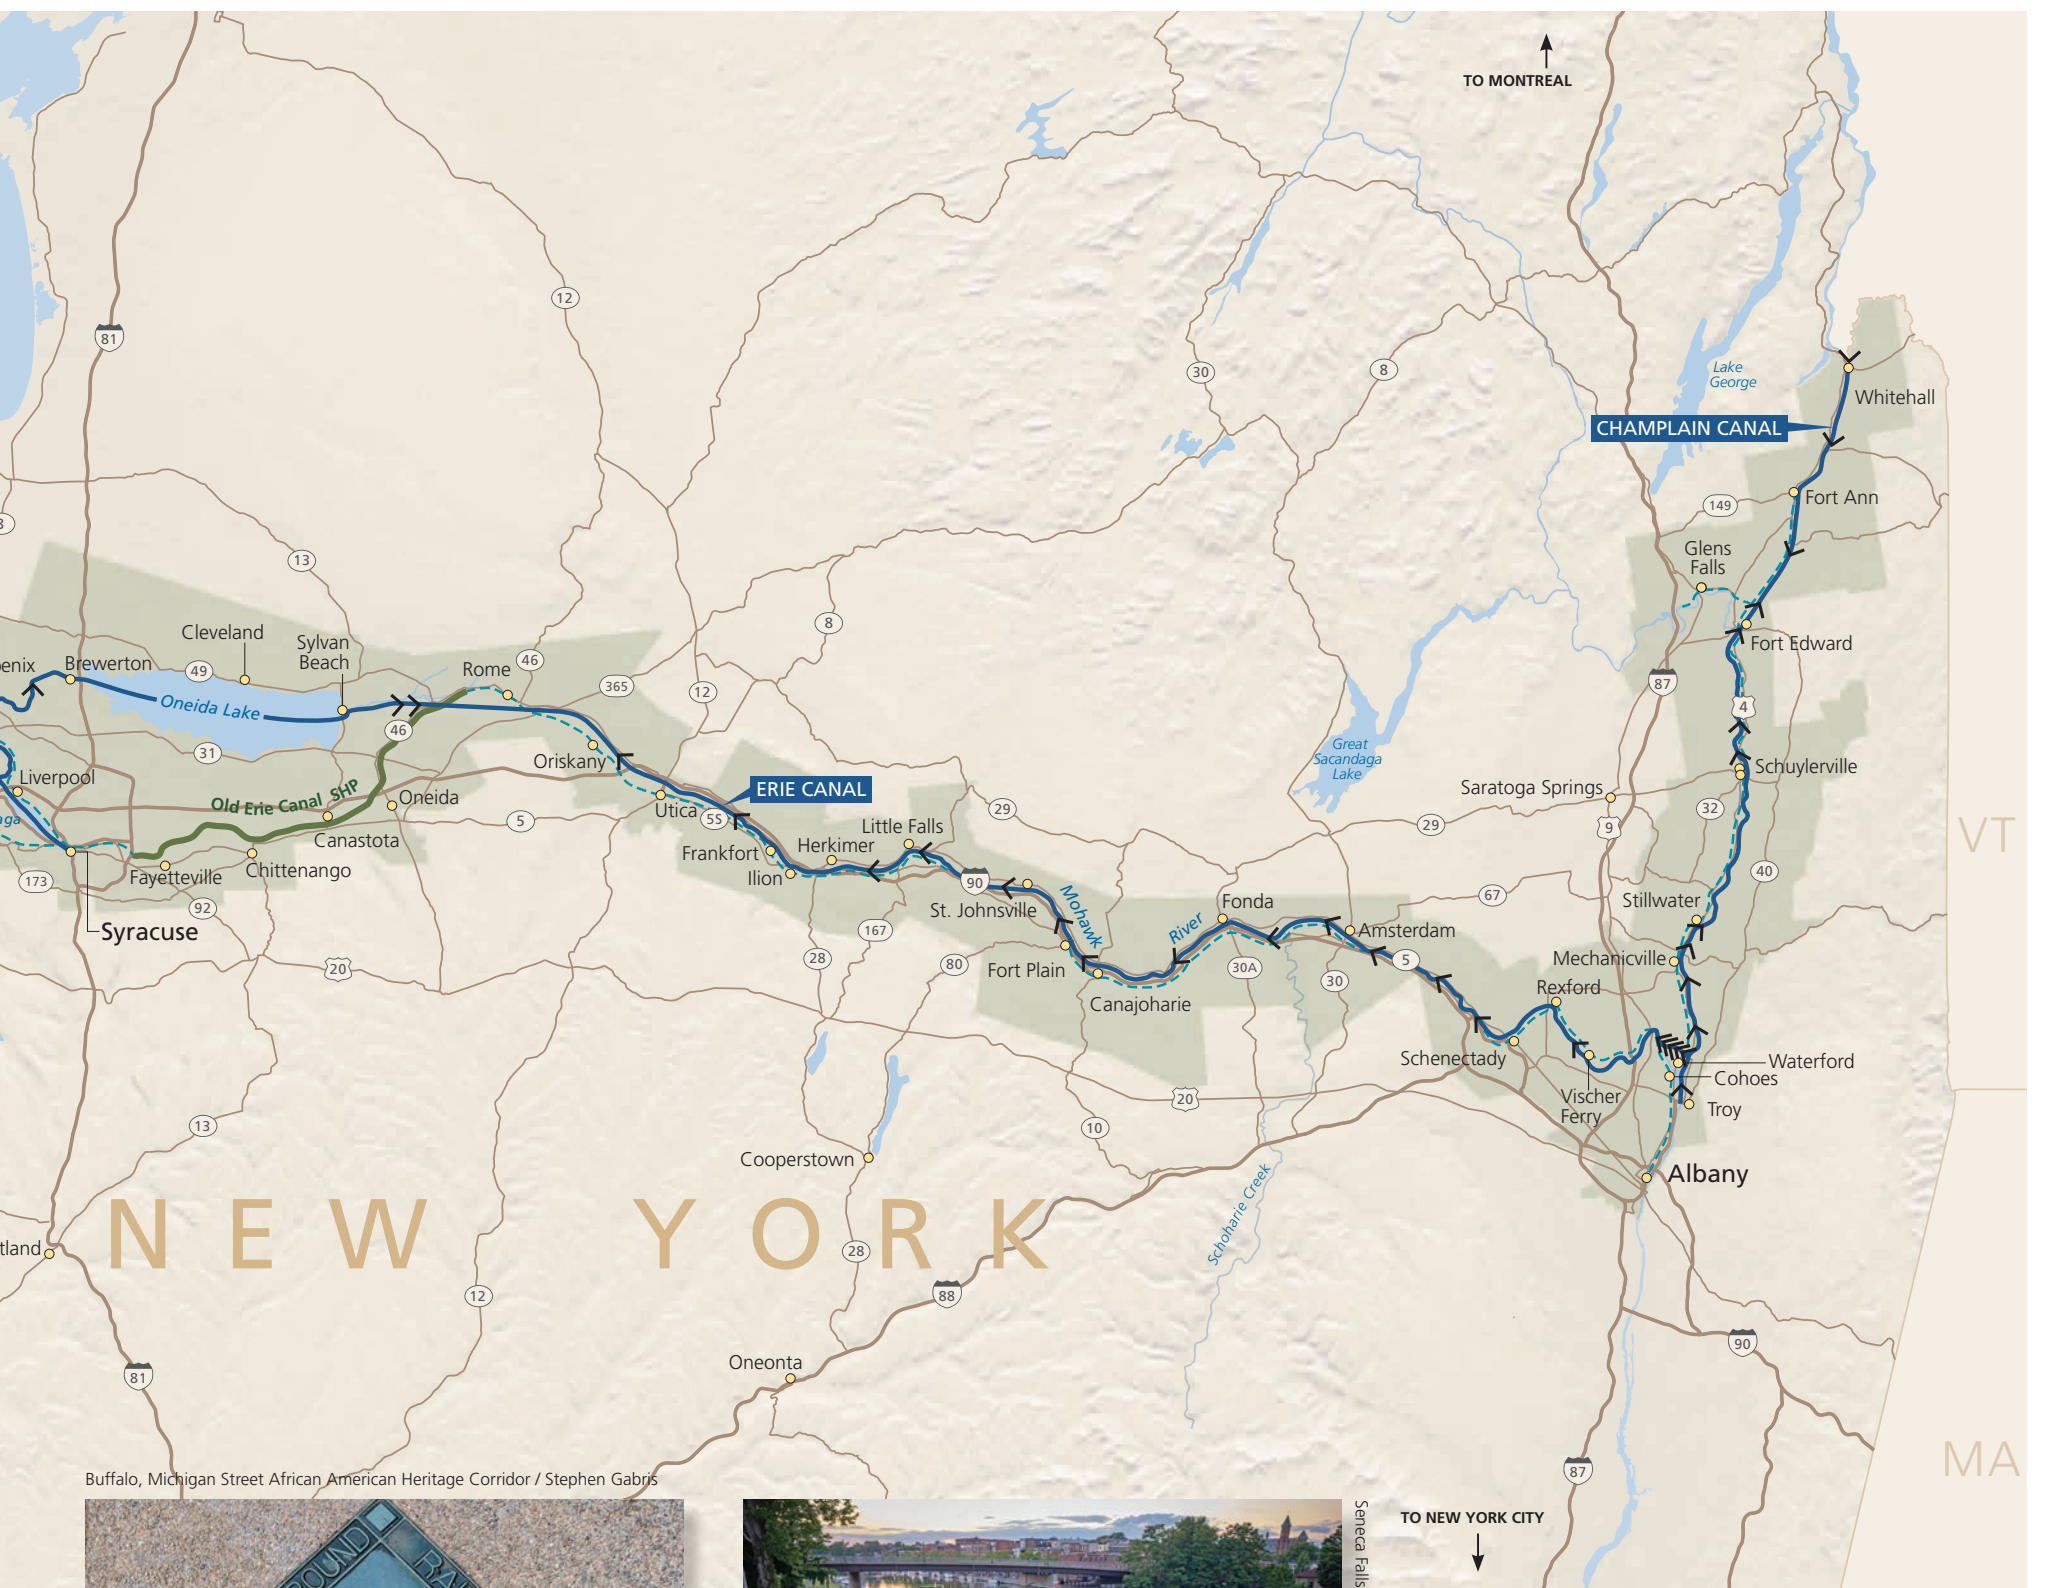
TO MONTREAL

Lake George

Whitehall

CHAMPLAIN CANAL

Fort Ann

Glens Falls

Fort Edward

Schuylerville

Saratoga Springs

Great Sacandaga Lake

VT

Stillwater

Mechanicville

Rexford

Waterford

Cohoes

Troy

Albany

Schenectady

Vischer Ferry

Amsterdam

Fonda

Fort Plain

Canajoharie

St. Johnsville

Mohawk River

Little Falls

Herkimer

Frankfort

Ilion

Utica

ERIE CANAL

Oriskany

Rome

Oneida

Canastota

Chittenango

Fayetteville

Old Erie Canal SHP

Syracuse

Liverpool

Brewerton

Cleveland

Sylvan Beach

Oneida Lake

enix

tland

Cooperstown

Oneonta

Schoharie Creek

NEW YORK

MA

TO NEW YORK CITY

81 12 30 8 13 49 46 365 12 8 31 46 5 55 29 29 9 32 40 67 149 87 4 173 92 20 28 167 80 90 30A 30 5 20 10 13 28 12 88 81 90 87

Buffalo, Michigan Street African American Heritage Corridor / Stephen Gabris

Seneca Falls